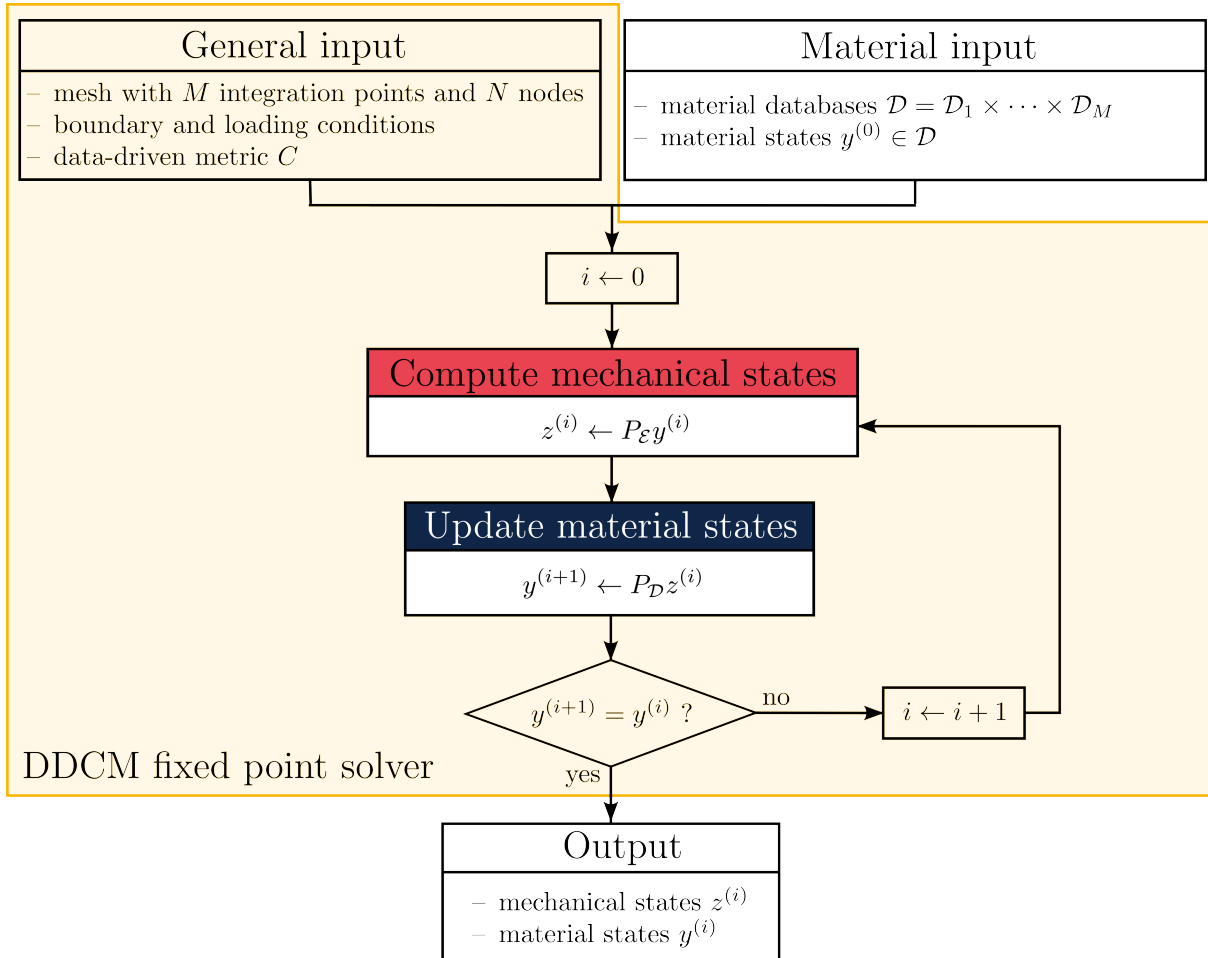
General input

– mesh with $M$ integration points and $N$ nodes
– boundary and loading conditions
– data-driven metric $C$

Material input

– material databases $\mathcal{D} = \mathcal{D}_1 \times \cdots \times \mathcal{D}_M$
– material states $y^{(0)} \in \mathcal{D}$

$i \leftarrow 0$

Compute mechanical states

$z^{(i)} \leftarrow P_{\mathcal{E}} y^{(i)}$

Update material states

$y^{(i+1)} \leftarrow P_{\mathcal{D}} z^{(i)}$

$y^{(i+1)} = y^{(i)}$ ?

no

$i \leftarrow i + 1$

yes

DDCM fixed point solver

Output

– mechanical states $z^{(i)}$
– material states $y^{(i)}$